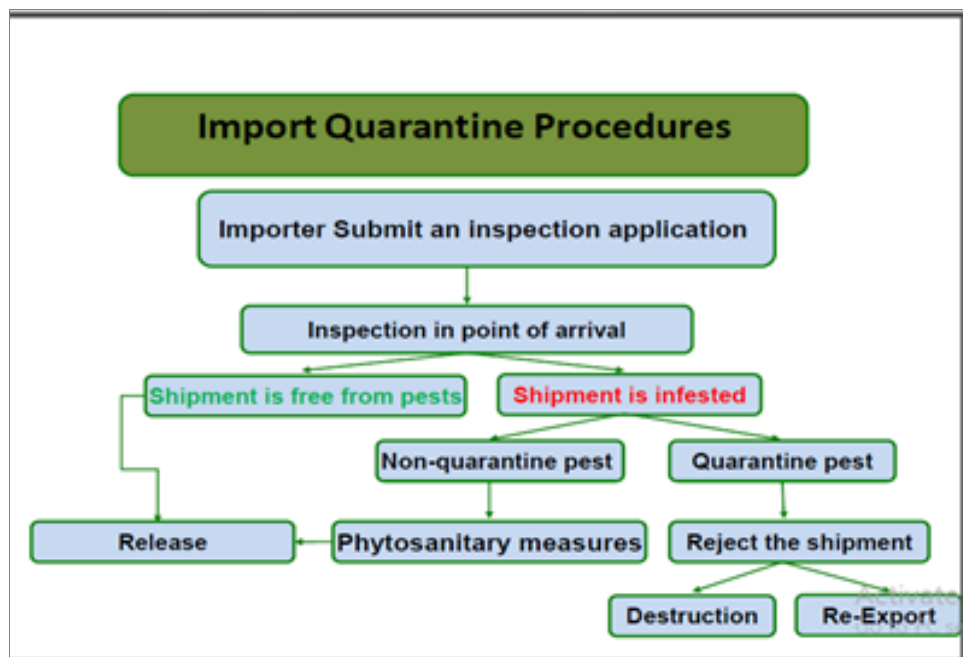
Import Quarantine Procedures

Importer Submit an inspection application

Inspection in point of arrival

Shipment is free from pests

Shipment is infested

Non-quarantine pest

Quarantine pest

Release

Phytosanitary measures

Reject the shipment

Destruction

Re-Export

Activate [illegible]